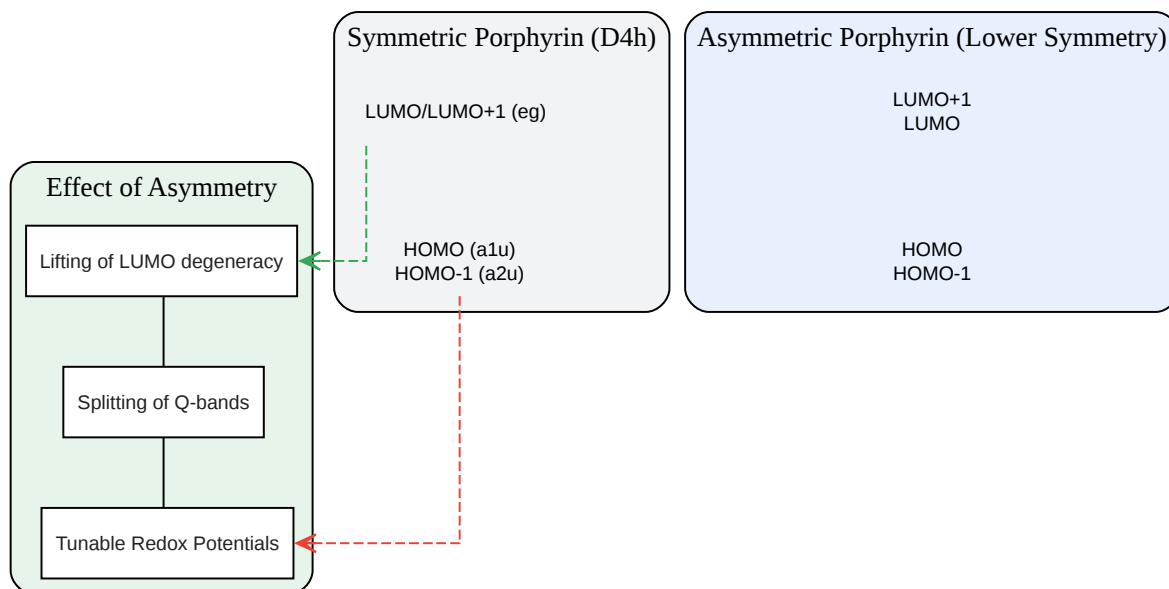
Symmetric Porphyrin (D4h)

LUMO/LUMO+1 (eg)

HOMO (a1u)
HOMO-1 (a2u)

Asymmetric Porphyrin (Lower Symmetry)

LUMO+1
LUMO

HOMO
HOMO-1

Effect of Asymmetry

Lifting of LUMO degeneracy

Splitting of Q-bands

Tunable Redox Potentials